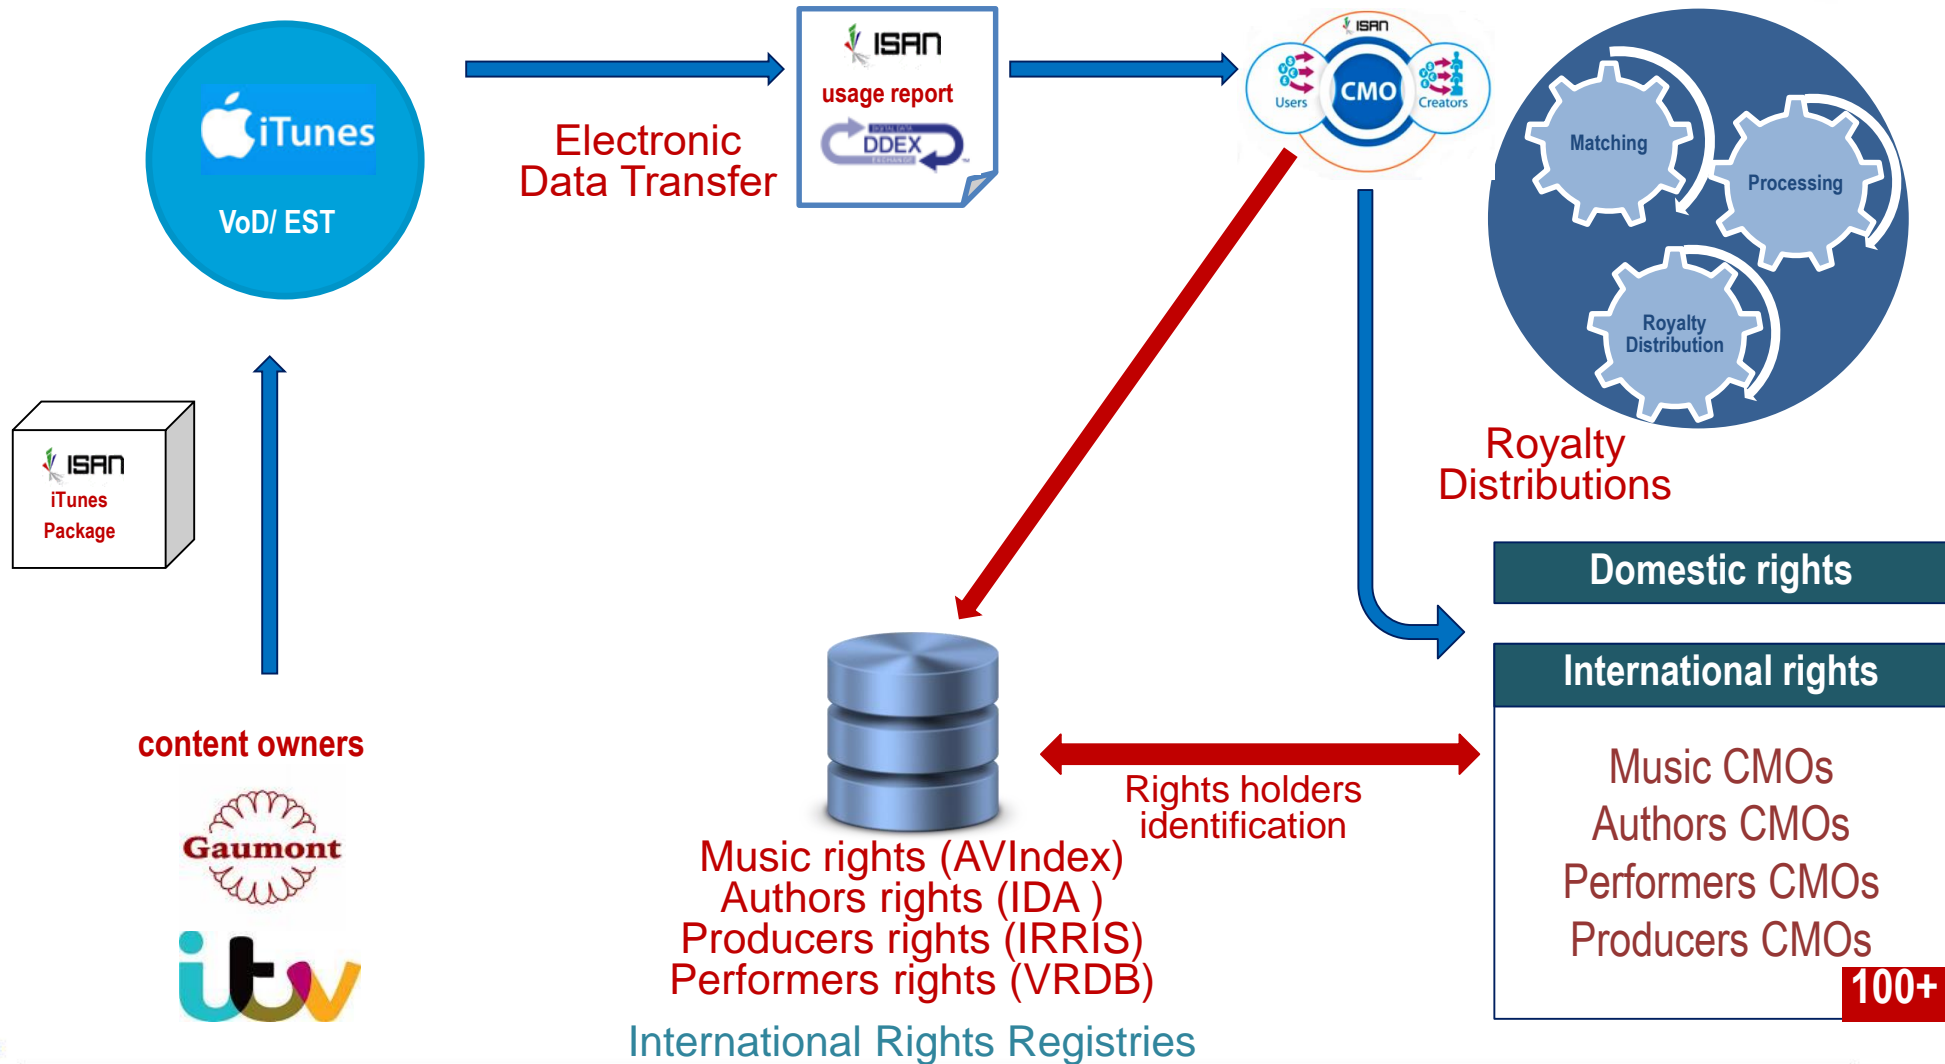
iTunes
VoD/ EST

Electronic
Data Transfer

ISAN
usage report
DDEX

ISAN
Users
CMO
Creators

Matching
Processing
Royalty Distribution

Royalty
Distributions

ISAN
iTunes
Package

content owners

Gaumont

itv

Music rights (AVIndex)
Authors rights (IDA )
Producers rights (IRRIS)
Performers rights (VRDB)

International Rights Registries

Rights holders
identification

Domestic rights

International rights

Music CMOs
Authors CMOs
Performers CMOs
Producers CMOs

100+